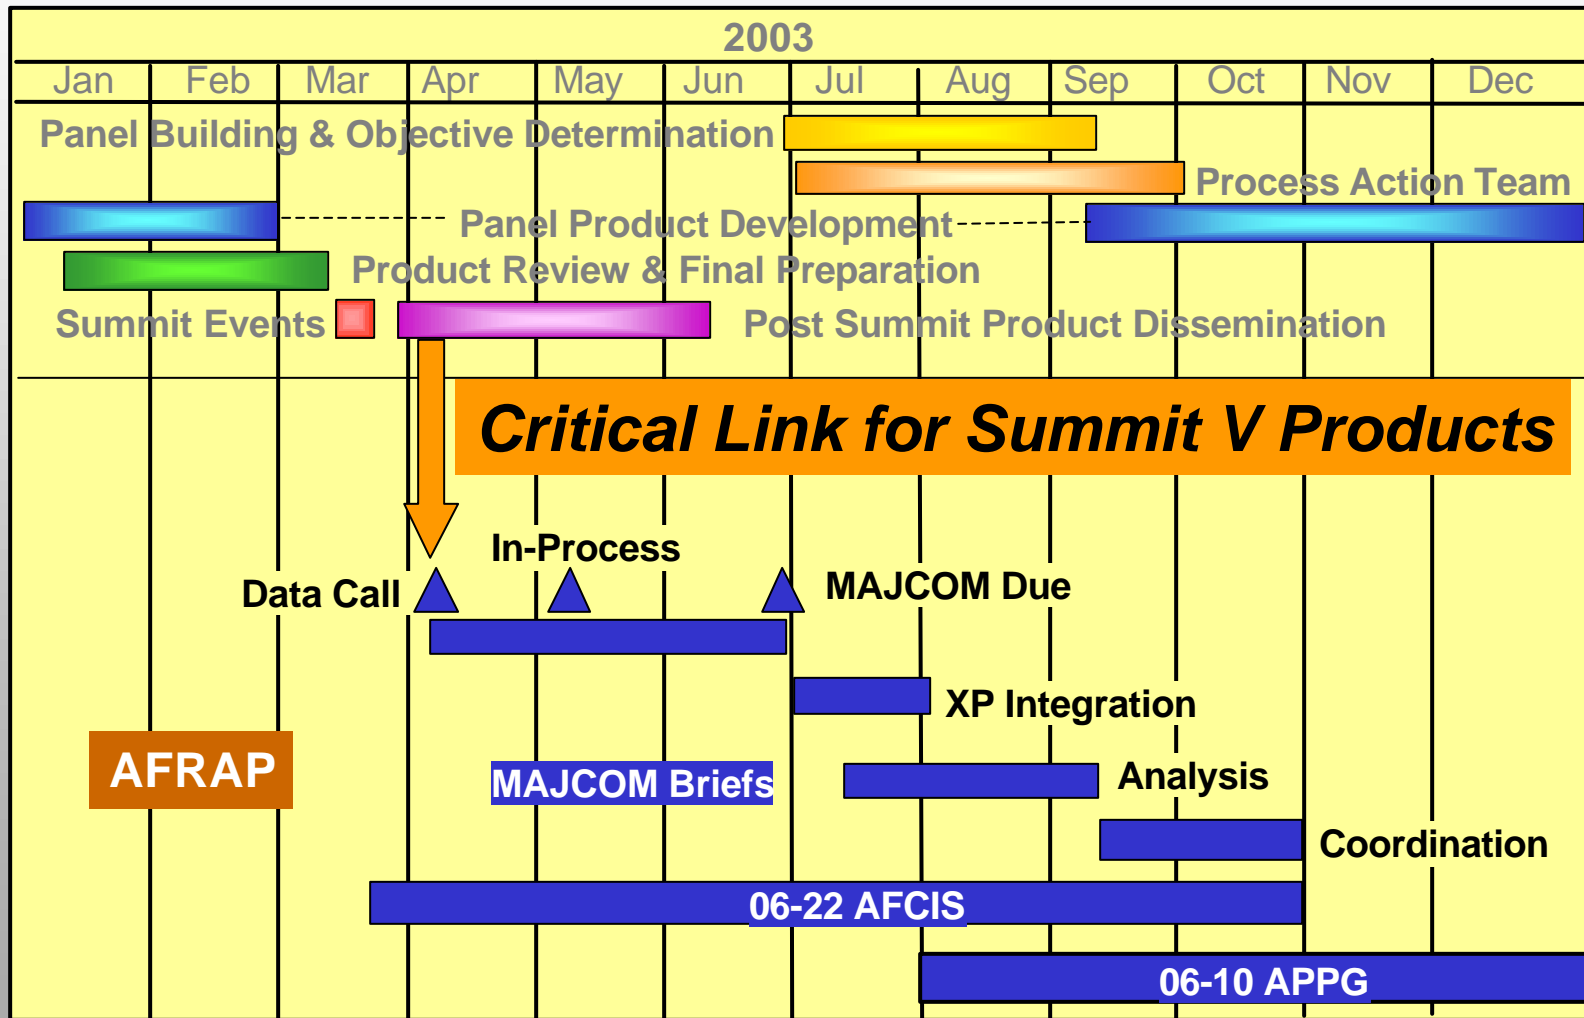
2003

| Jan | Feb | Mar | Apr | May | Jun | Jul | Aug | Sep | Oct | Nov | Dec |
|---|---|---|---|---|---|---|---|---|---|---|---|

Panel Building & Objective Determination

Process Action Team

Panel Product Development

Product Review & Final Preparation

Summit Events

Post Summit Product Dissemination

Critical Link for Summit V Products

In-Process

Data Call

MAJCOM Due

XP Integration

AFRAP

MAJCOM Briefs

Analysis

Coordination

06-22 AFCIS

06-10 APPG